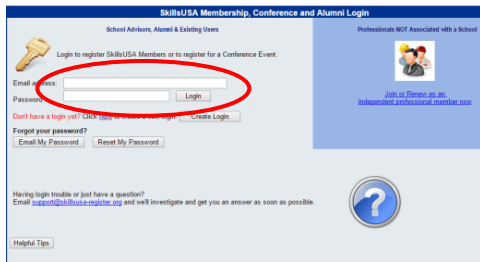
SkillsUSA Membership, Conference and Alumni Login

School Advisors, Alumni & Existing Users

Login to register SkillsUSA Members or to register for a Conference Event.

Email address:

Password: Login

Don't have a login yet? Click here to create a new login Create Login

Forgot your password?

Email My Password Reset My Password

Having login trouble or just have a question?
Email support@skillsusa-register.org and we'll investigate and get you an answer as soon as possible.

Helpful Tips

Professionals NOT Associated with a School

Join or Renew as an independent professional member now